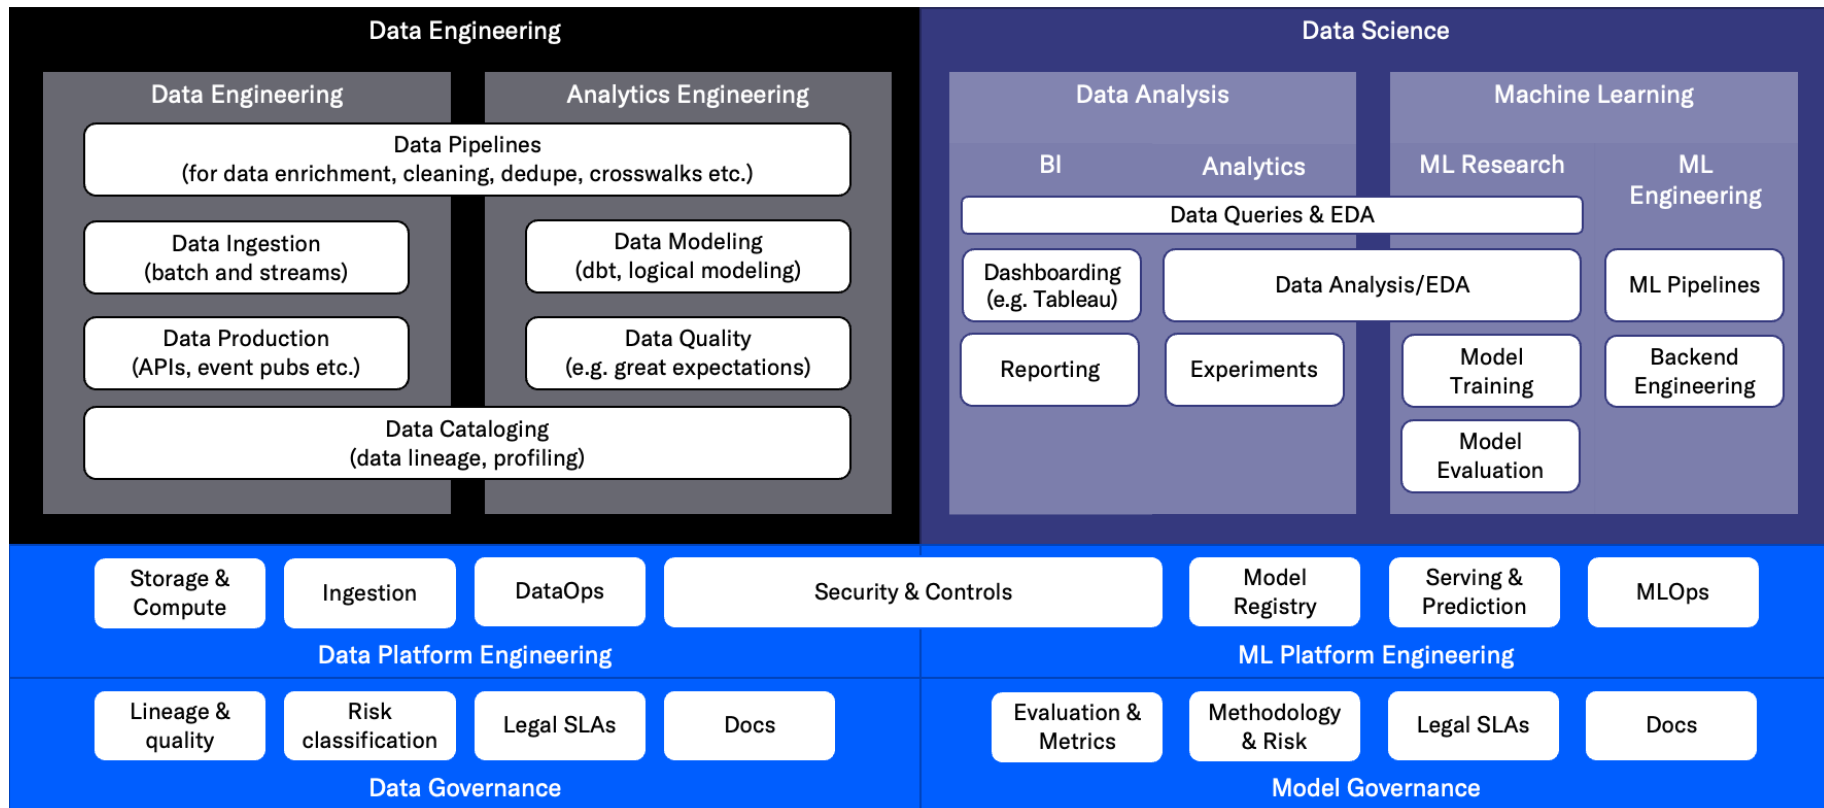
Data Engineering

Data Engineering

Analytics Engineering

Data Pipelines
(for data enrichment, cleaning, dedupe, crosswalks etc.)

Data Ingestion
(batch and streams)

Data Modeling
(dbt, logical modeling)

Data Production
(APIs, event pubs etc.)

Data Quality
(e.g. great expectations)

Data Cataloging
(data lineage, profiling)

Data Science

Data Analysis

Machine Learning

BI

Analytics

ML Research

ML Engineering

Data Queries & EDA

Dashboarding (e.g. Tableau)

Data Analysis/EDA

ML Pipelines

Reporting

Experiments

Model Training

Backend Engineering

Model Evaluation

Storage & Compute

Ingestion

DataOps

Security & Controls

Model Registry

Serving & Prediction

MLOps

Data Platform Engineering

ML Platform Engineering

Lineage & quality

Risk classification

Legal SLAs

Docs

Evaluation & Metrics

Methodology & Risk

Legal SLAs

Docs

Data Governance

Model Governance